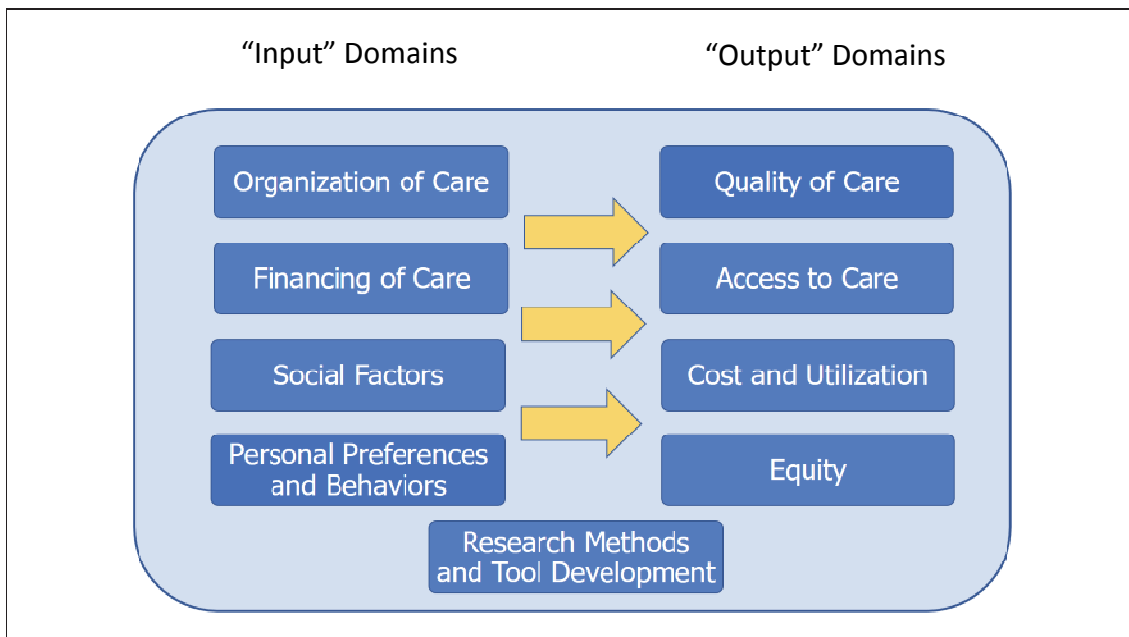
“Input” Domains

“Output” Domains

Organization of Care

Financing of Care

Social Factors

Personal Preferences and Behaviors

Quality of Care

Access to Care

Cost and Utilization

Equity

Research Methods and Tool Development